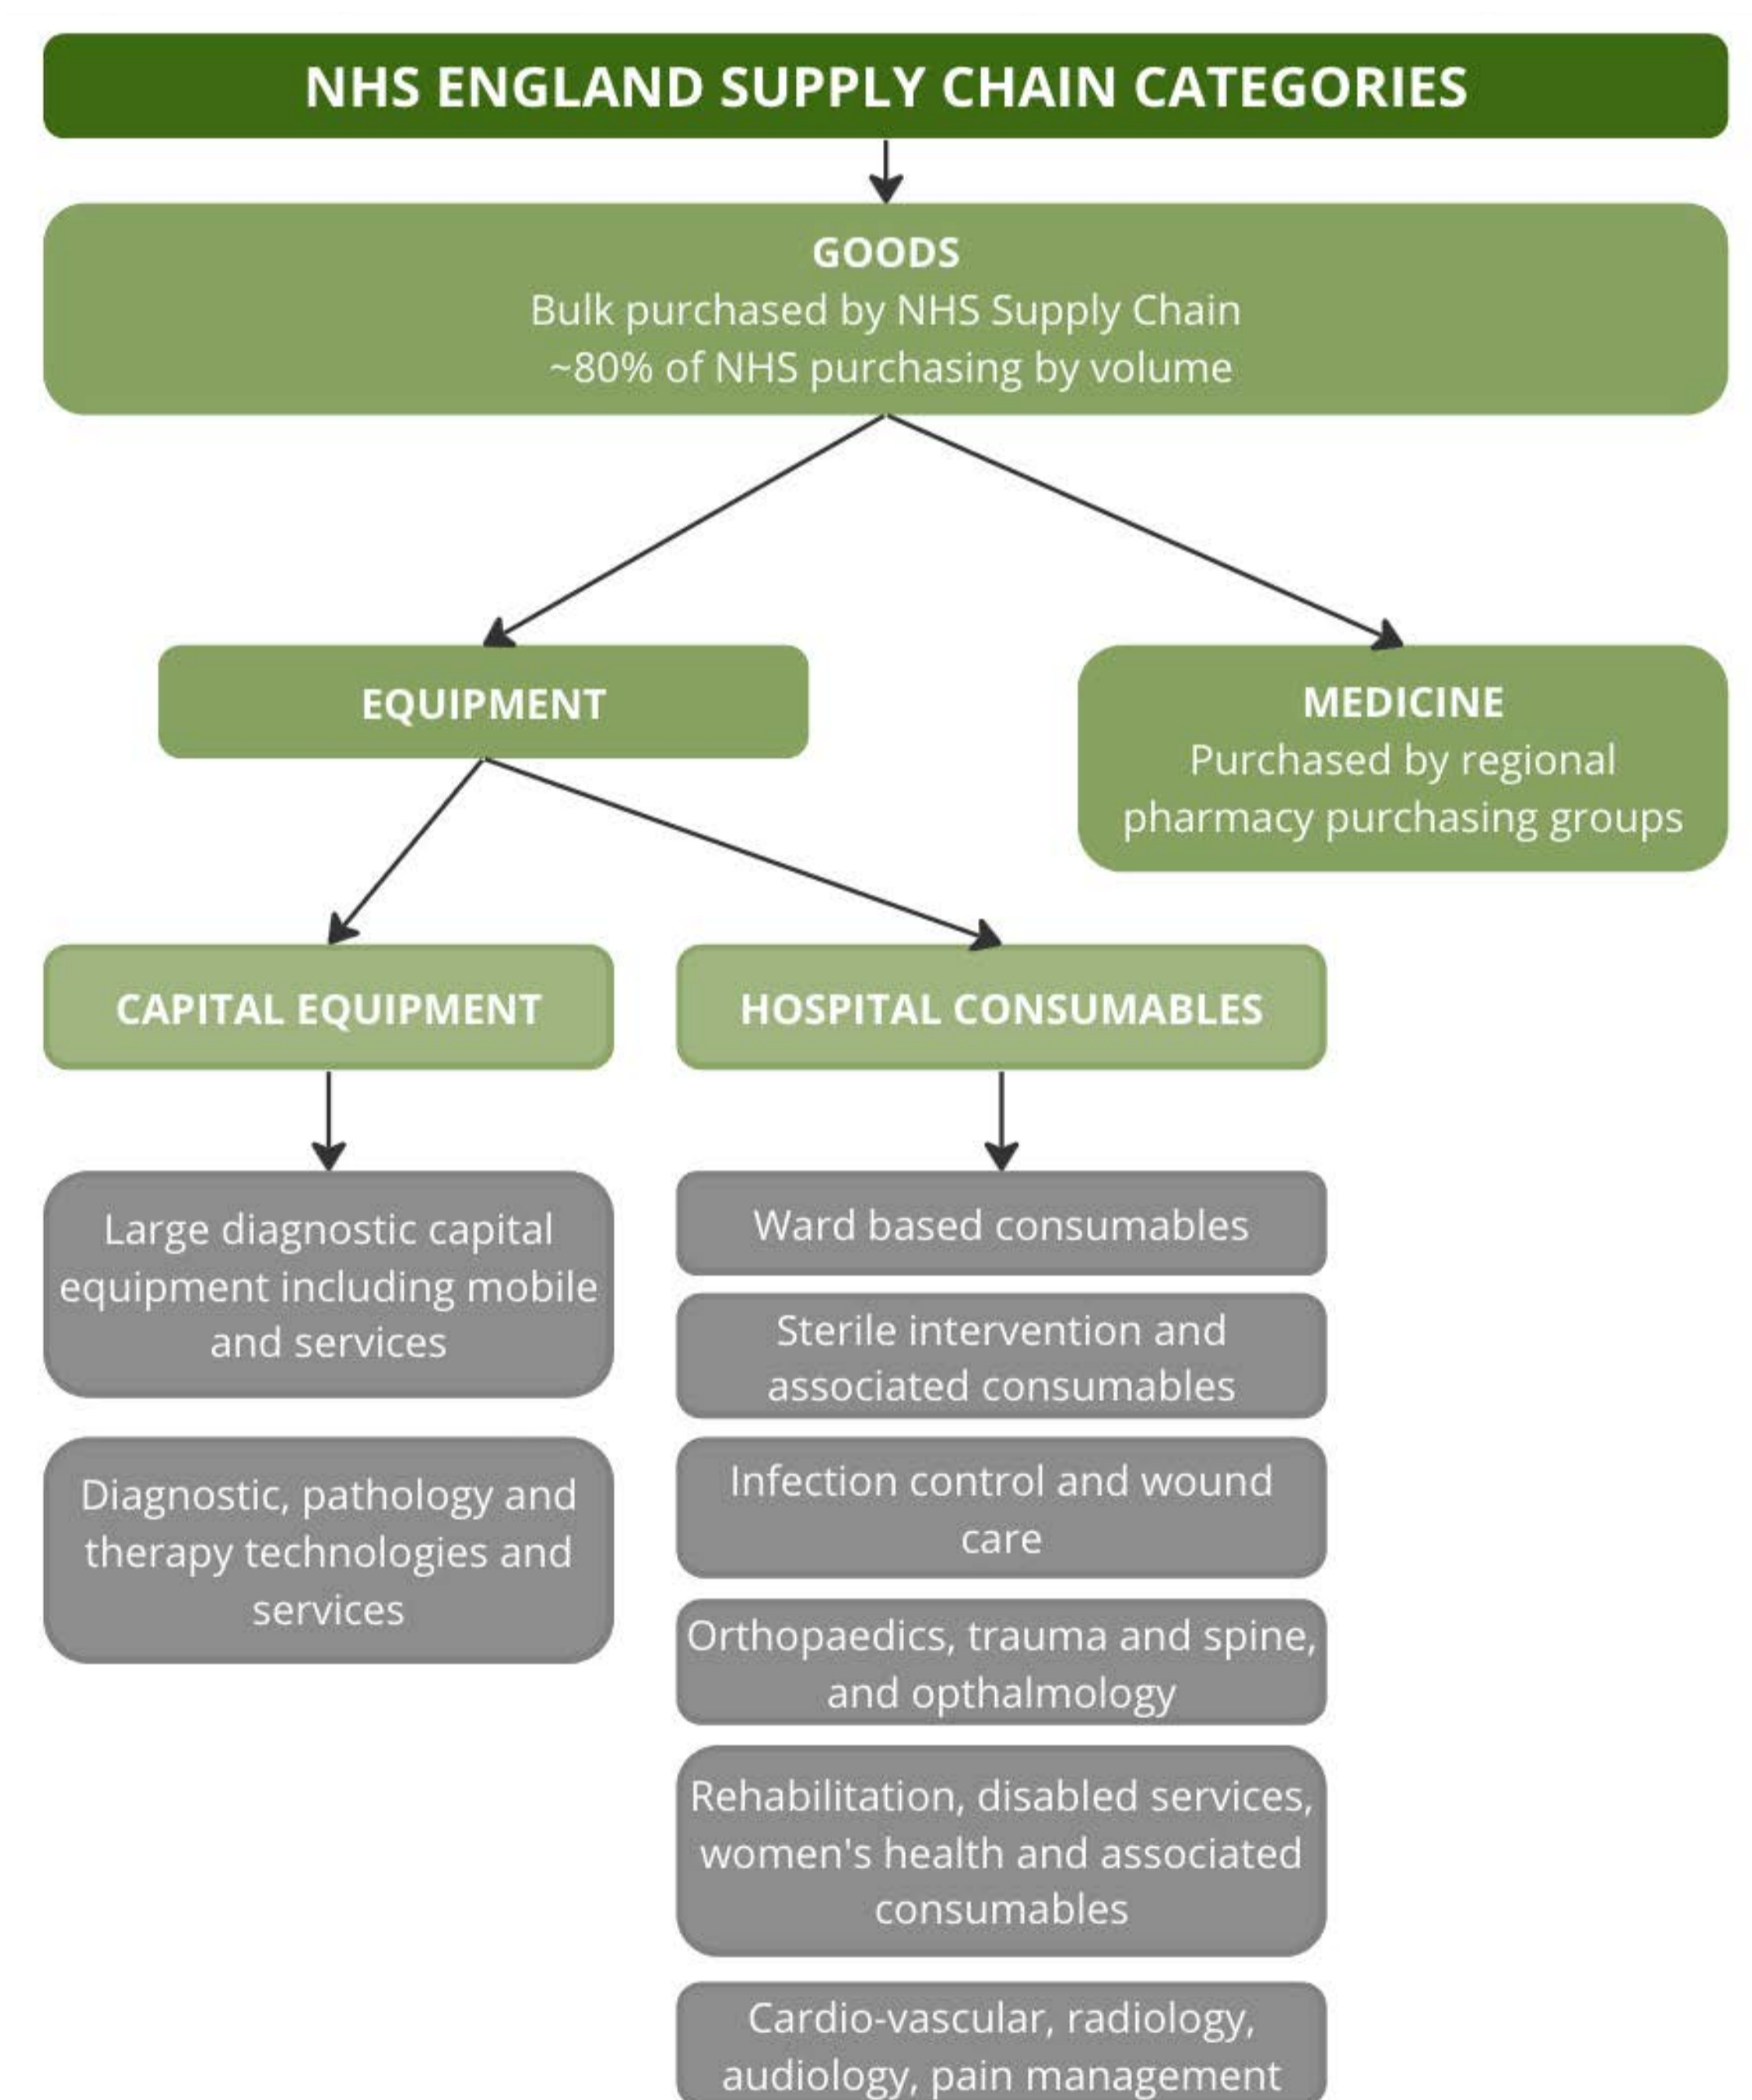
NHS ENGLAND SUPPLY CHAIN CATEGORIES

GOODS
Bulk purchased by NHS Supply Chain
~80% of NHS purchasing by volume

EQUIPMENT

MEDICINE
Purchased by regional pharmacy purchasing groups

CAPITAL EQUIPMENT

HOSPITAL CONSUMABLES

Large diagnostic capital equipment including mobile and services

Diagnostic, pathology and therapy technologies and services

Ward based consumables

Sterile intervention and associated consumables

Infection control and wound care

Orthopaedics, trauma and spine, and opthalmology

Rehabilitation, disabled services, women's health and associated consumables

Cardio-vascular, radiology, audiology, pain management